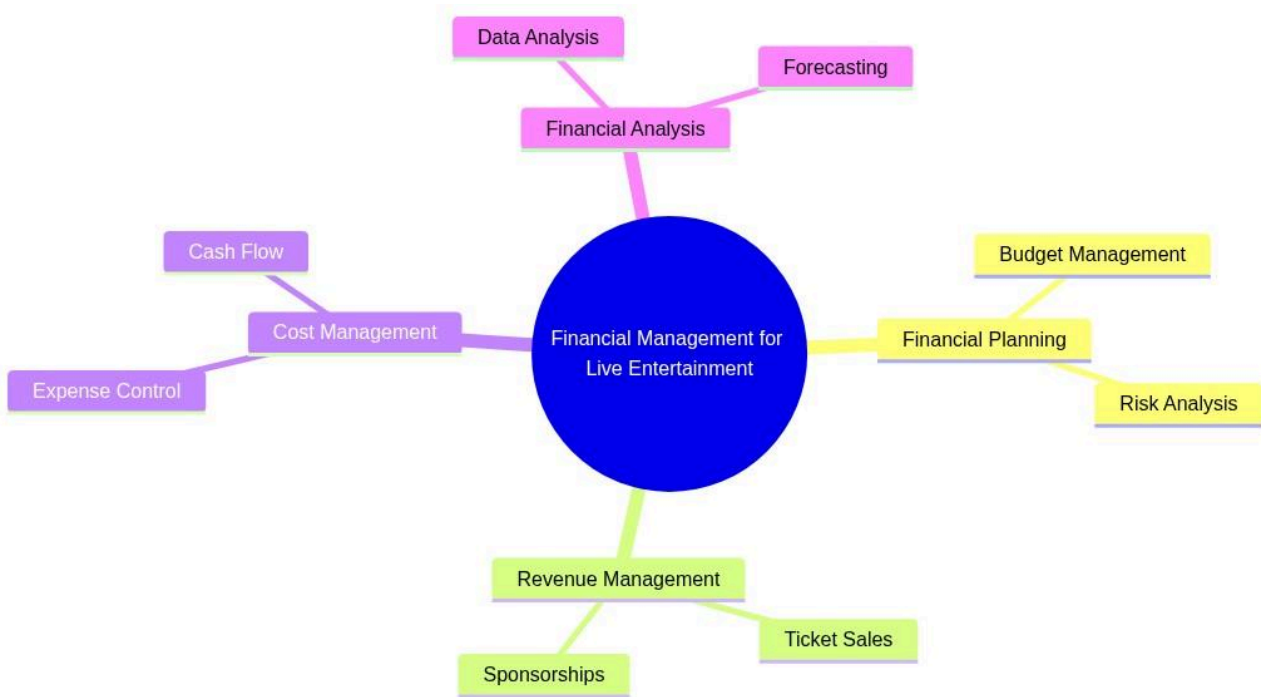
Data Analysis

Forecasting

Financial Analysis

Cash Flow

Cost Management

Expense Control

Financial Management for Live Entertainment

Budget Management

Financial Planning

Risk Analysis

Revenue Management

Ticket Sales

Sponsorships